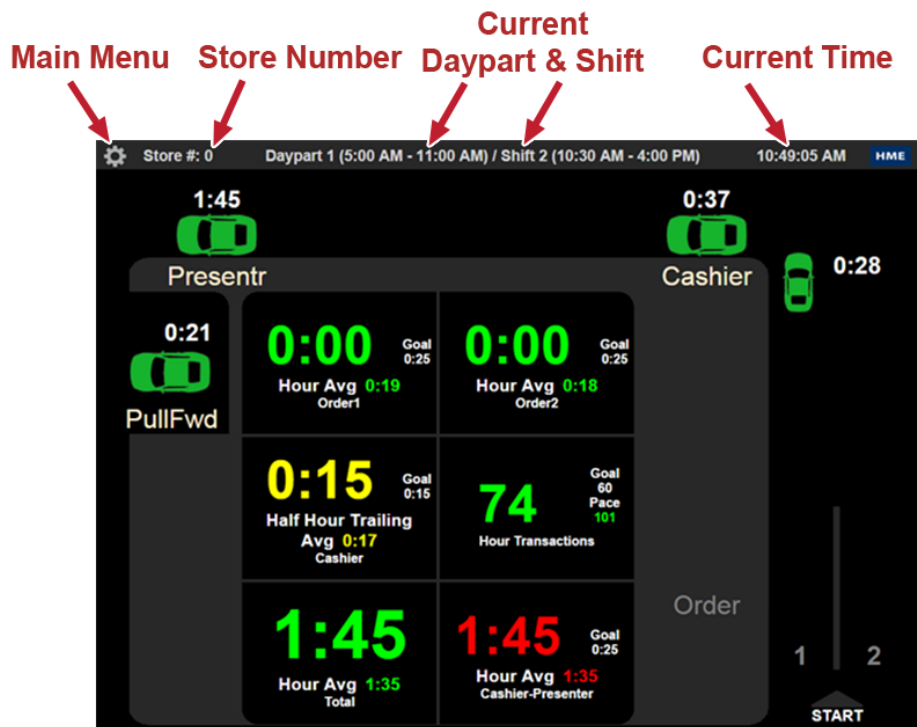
Main Menu Store Number Current Daypart & Shift Current Time

Store #: 0 Daypart 1 (5:00 AM - 11:00 AM) / Shift 2 (10:30 AM - 4:00 PM) 10:49:05 AM HME

1:45

0:37

0:28

Presentr

Cashier

0:21

PullFwd

0:00 Goal 0:25
Hour Avg 0:19
Order1

0:00 Goal 0:25
Hour Avg 0:18
Order2

0:15 Goal 0:15
Half Hour Trailing Avg 0:17
Cashier

74 Goal 60 Pace 101
Hour Transactions

1:45
Hour Avg 1:35
Total

1:45 Goal 0:25
Hour Avg 1:35
Cashier-Presenter

Order

1 2

START